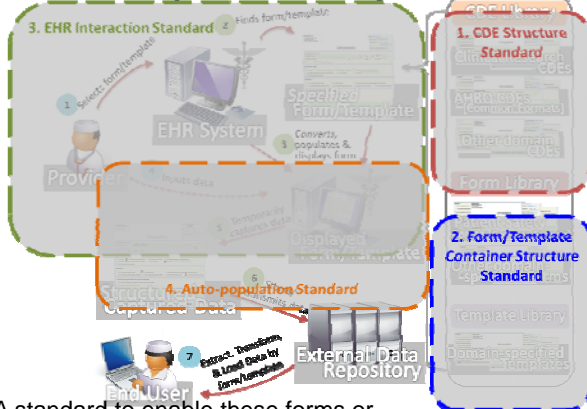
3. EHR Interaction Standard

CDE Library

1. CDE Structure Standard

1 Selects form/template

2 Finds form/template

EHR System

Specified Form/Template

3 Converts, populates & displays form

Provider

Clinical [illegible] CDEs

AHRQ CDEs ([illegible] formats)

Other domain CDEs

Form Library

4 Inputs data

Displayed Form/Template

5 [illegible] captured data

2. Form/Template Container Structure Standard

Structured Captured Data

4. Auto-population Standard

6 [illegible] transmits data

Template Library

Domain-specified templates

7 Extract, Transform, & Load Data by form/template

External Data Repository

End User

A standard to enable these forms or